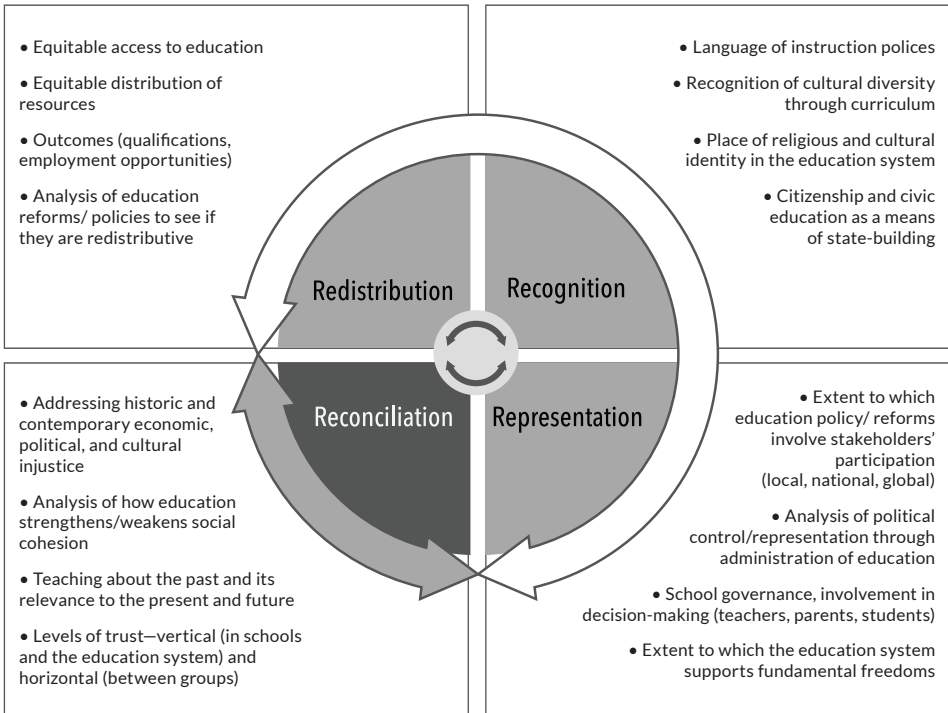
• Equitable access to education

• Equitable distribution of resources

• Outcomes (qualifications, employment opportunities)

• Analysis of education reforms/ policies to see if they are redistributive

• Language of instruction polices

• Recognition of cultural diversity through curriculum

• Place of religious and cultural identity in the education system

• Citizenship and civic education as a means of state-building

Redistribution

Recognition

Reconciliation

Representation

• Addressing historic and contemporary economic, political, and cultural injustice

• Analysis of how education strengthens/weakens social cohesion

• Teaching about the past and its relevance to the present and future

• Levels of trust—vertical (in schools and the education system) and horizontal (between groups)

• Extent to which education policy/ reforms involve stakeholders' participation (local, national, global)

• Analysis of political control/representation through administration of education

• School governance, involvement in decision-making (teachers, parents, students)

• Extent to which the education system supports fundamental freedoms